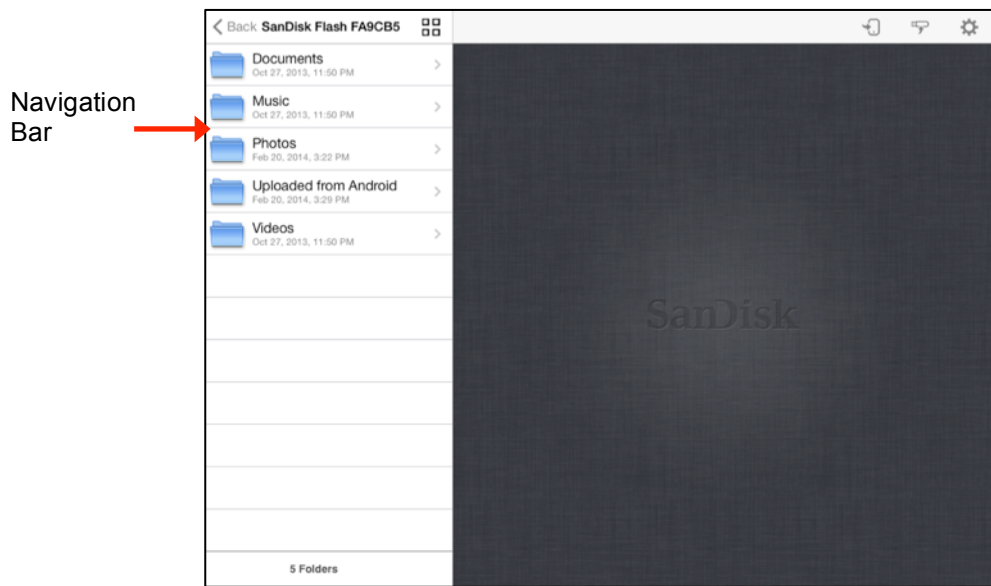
Navigation Bar

Back SanDisk Flash FA9CB5

Documents
Oct 27, 2013, 11:50 PM

Music
Oct 27, 2013, 11:50 PM

Photos
Feb 20, 2014, 3:22 PM

Uploaded from Android
Feb 20, 2014, 3:29 PM

Videos
Oct 27, 2013, 11:50 PM

5 Folders

SanDisk